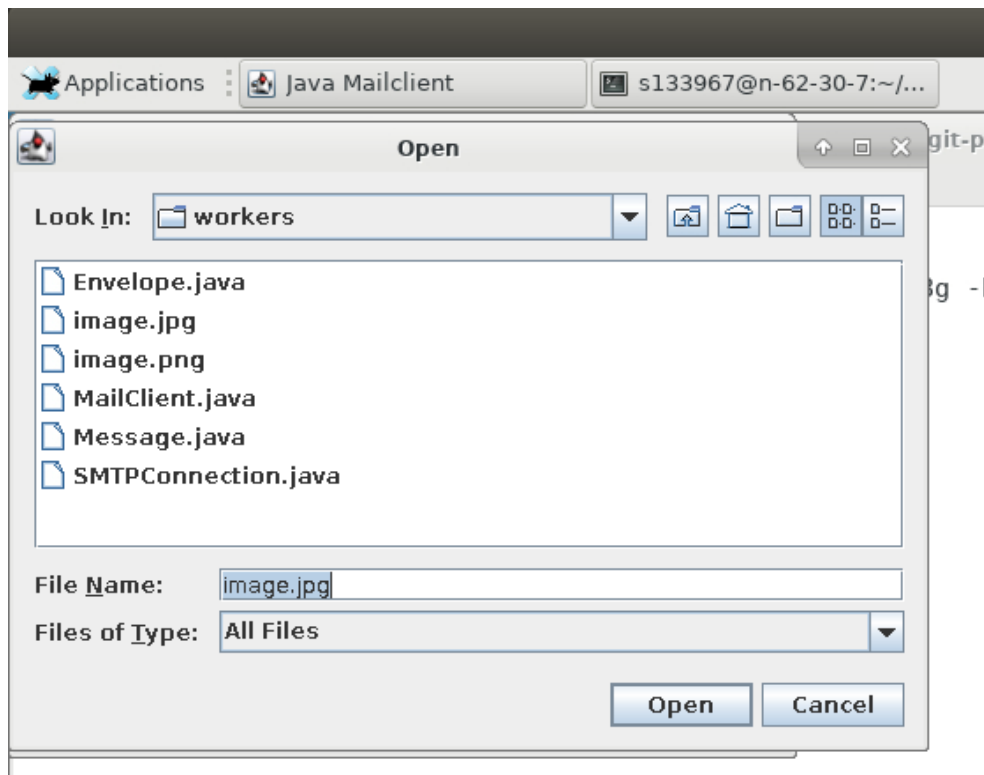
Applications
Java Mailclient
s133967@n-62-30-7:~/...

Open

git-p

Look In: workers

3g -

Envelope.java
image.jpg
image.png
MailClient.java
Message.java
SMTPConnection.java

File Name: image.jpg
Files of Type: All Files

Open
Cancel